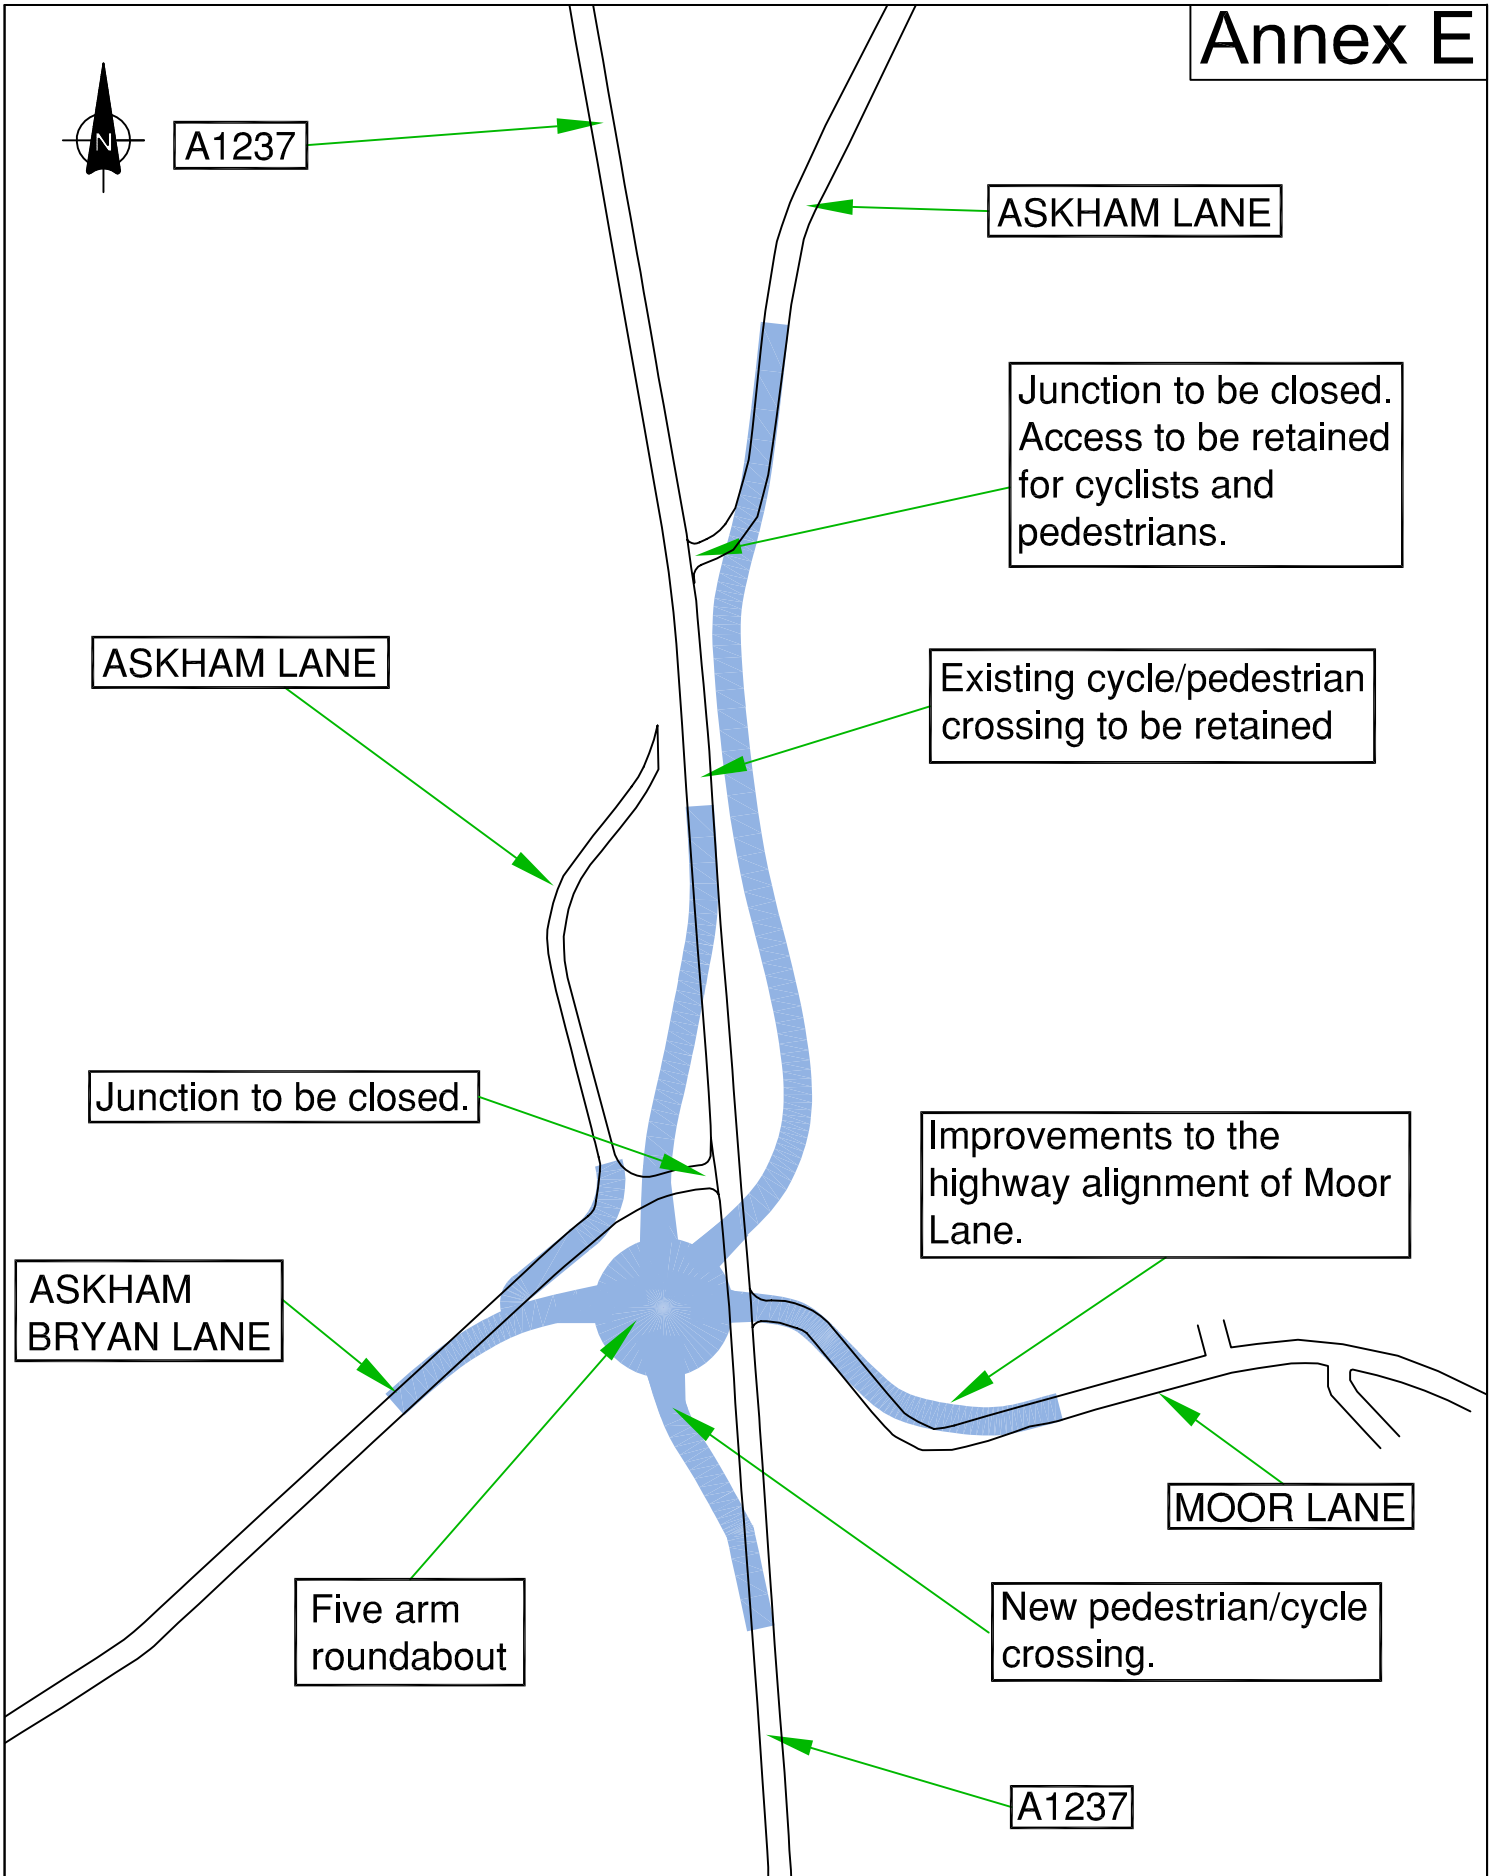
Annex E

N

A1237

ASKHAM LANE

Junction to be closed. Access to be retained for cyclists and pedestrians.

ASKHAM LANE

Existing cycle/pedestrian crossing to be retained

Junction to be closed.

Improvements to the highway alignment of Moor Lane.

ASKHAM BRYAN LANE

MOOR LANE

Five arm roundabout

New pedestrian/cycle crossing.

A1237